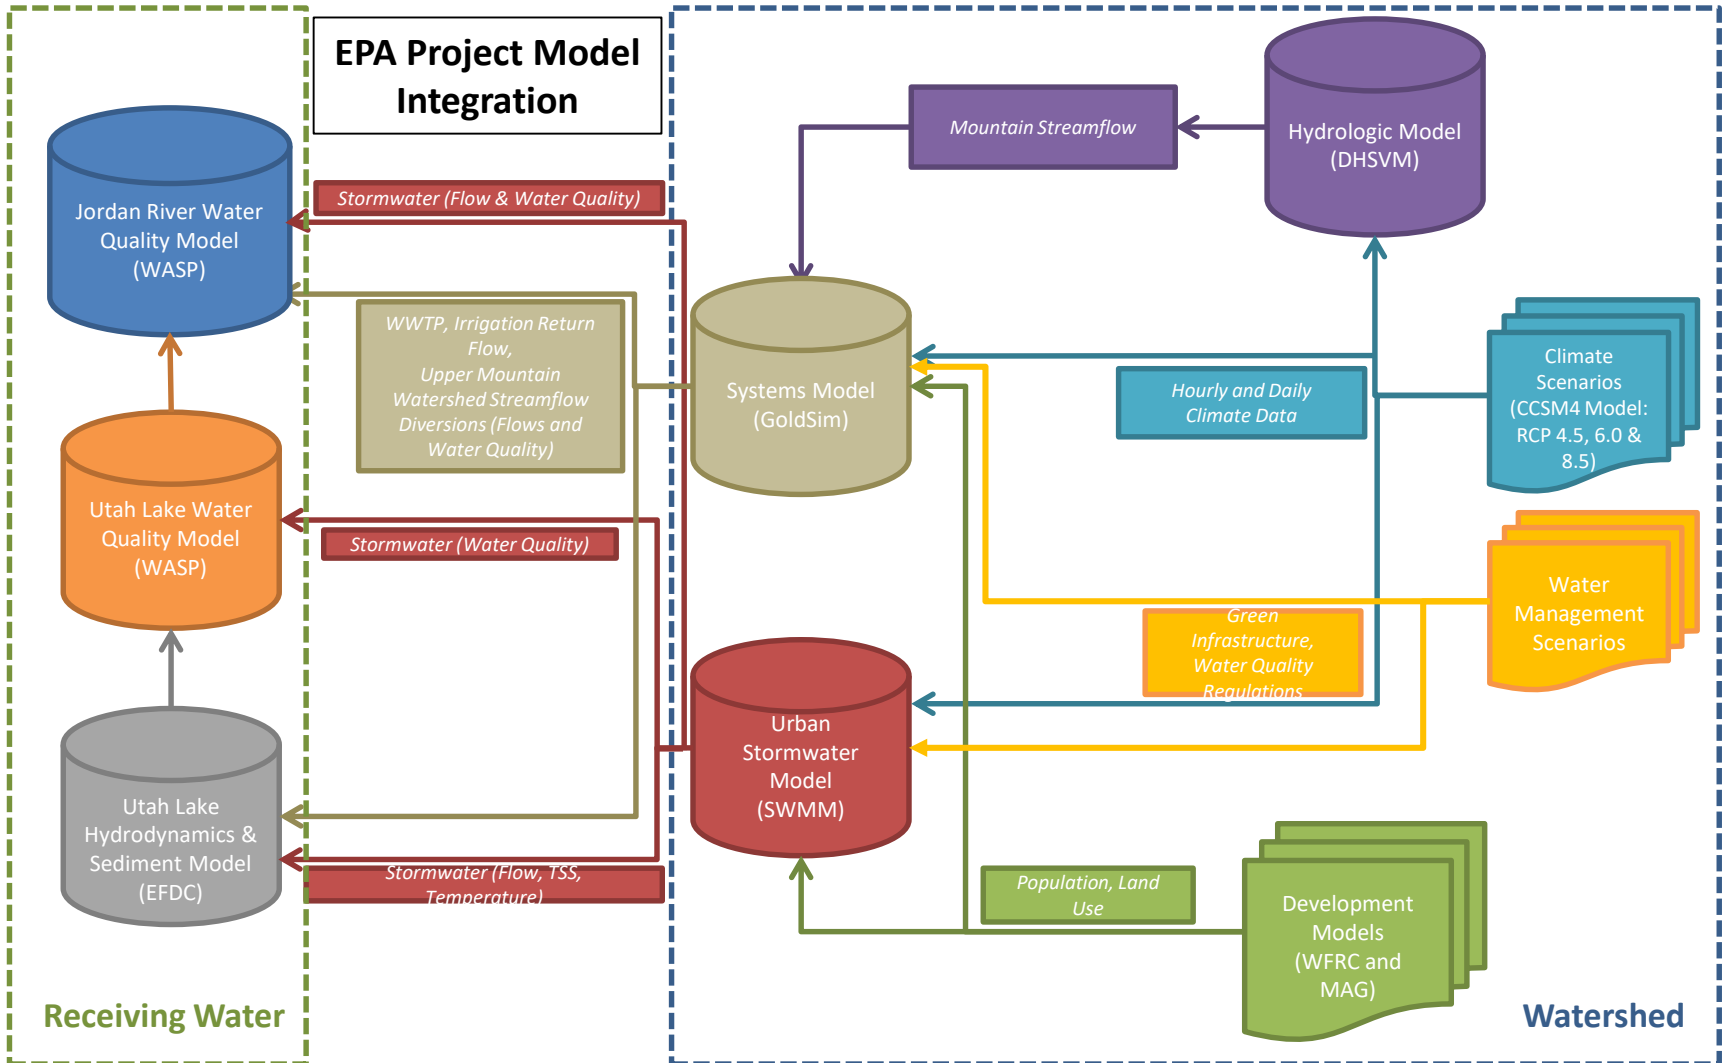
EPA Project Model Integration

Jordan River Water Quality Model (WASP)

Stormwater (Flow & Water Quality)

WWTP, Irrigation Return Flow, Upper Mountain Watershed Streamflow Diversions (Flows and Water Quality)

Utah Lake Water Quality Model (WASP)

Stormwater (Water Quality)

Utah Lake Hydrodynamics & Sediment Model (EFDC)

Stormwater (Flow, TSS, Temperature)

Receiving Water

Mountain Streamflow

Hydrologic Model (DHSVM)

Systems Model (GoldSim)

Hourly and Daily Climate Data

Climate Scenarios (CCSM4 Model: RCP 4.5, 6.0 & 8.5)

Green Infrastructure, Water Quality Regulations

Water Management Scenarios

Urban Stormwater Model (SWMM)

Population, Land Use

Development Models (WFRC and MAG)

Watershed